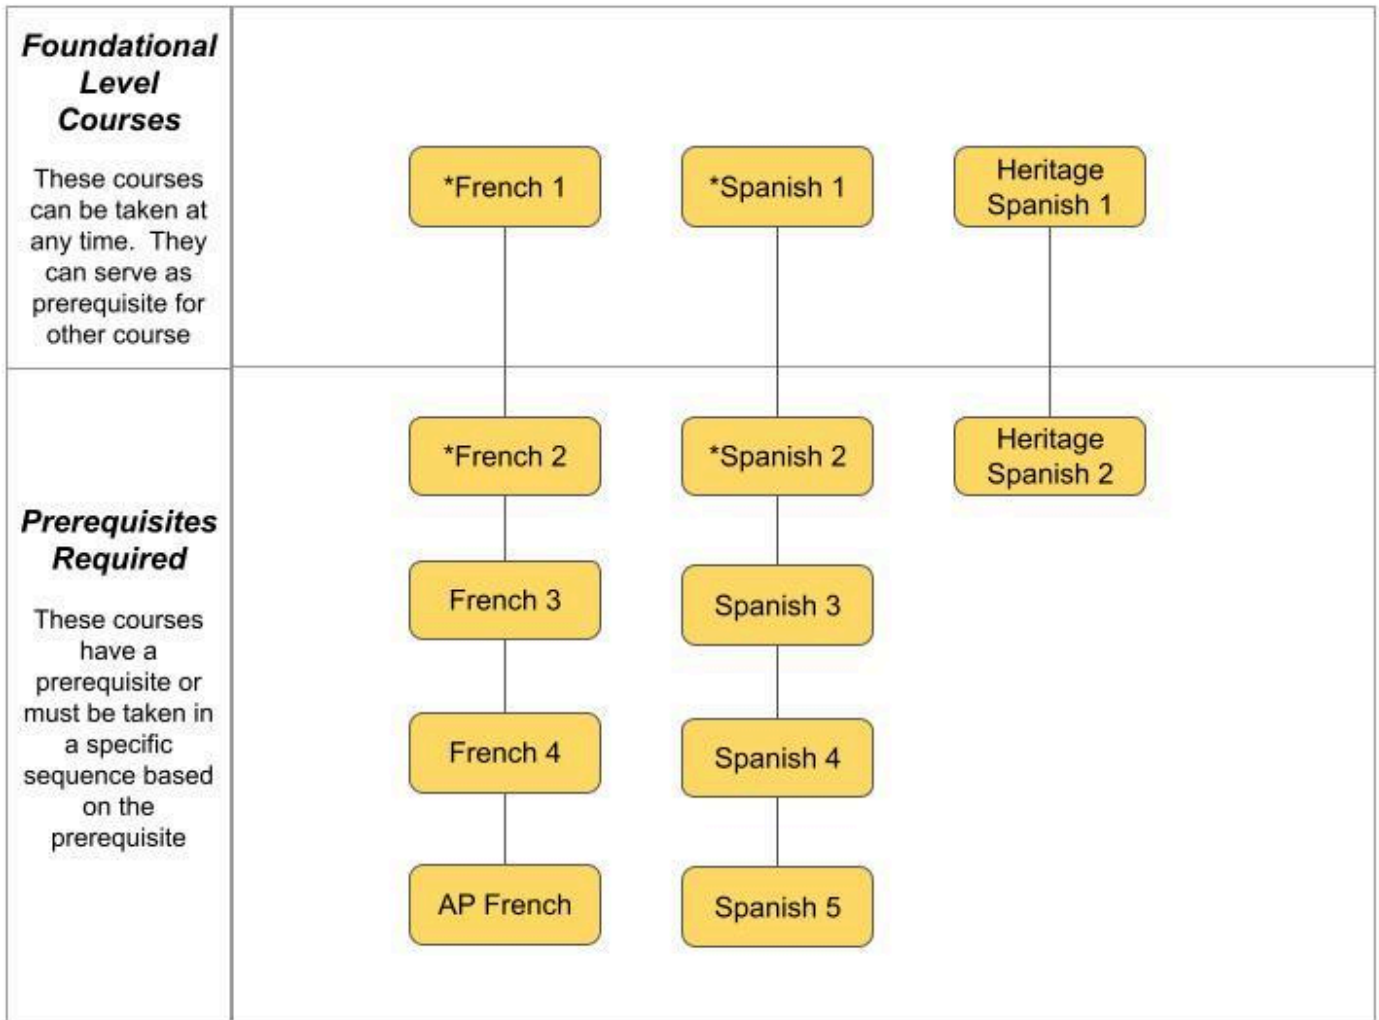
**Foundational Level Courses**

These courses can be taken at any time. They can serve as prerequisite for other course

*French 1

*Spanish 1

Heritage Spanish 1

**Prerequisites Required**

These courses have a prerequisite or must be taken in a specific sequence based on the prerequisite

*French 2

*Spanish 2

Heritage Spanish 2

French 3

Spanish 3

French 4

Spanish 4

AP French

Spanish 5